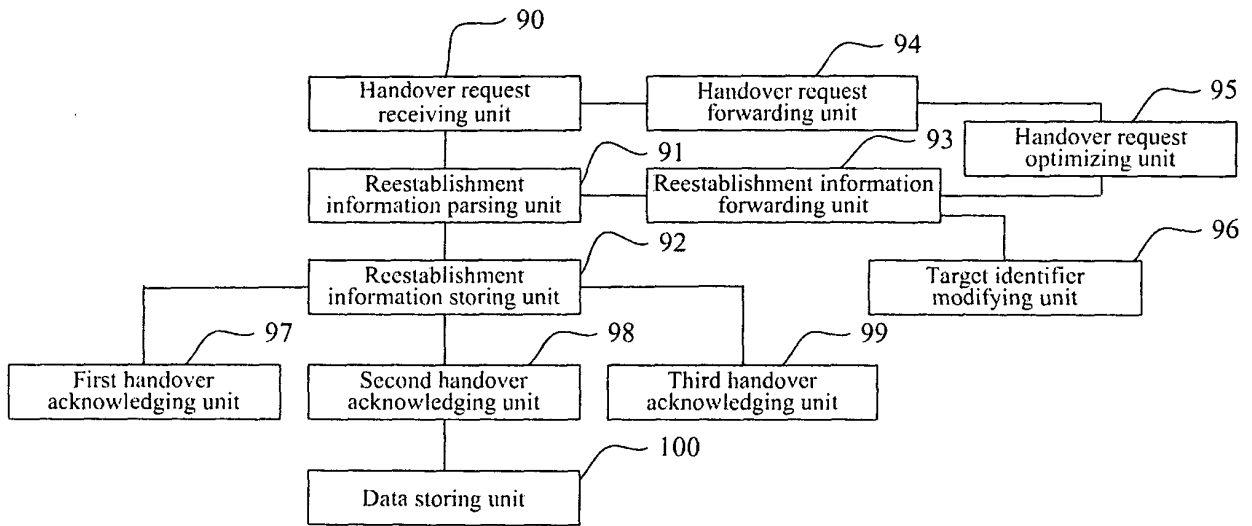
90

94

Handover request receiving unit

Handover request forwarding unit

95

Handover request optimizing unit

91

93

Reestablishment information parsing unit

Reestablishment information forwarding unit

92

96

Reestablishment information storing unit

Target identifier modifying unit

97

98

99

First handover acknowledging unit

Second handover acknowledging unit

Third handover acknowledging unit

100

Data storing unit